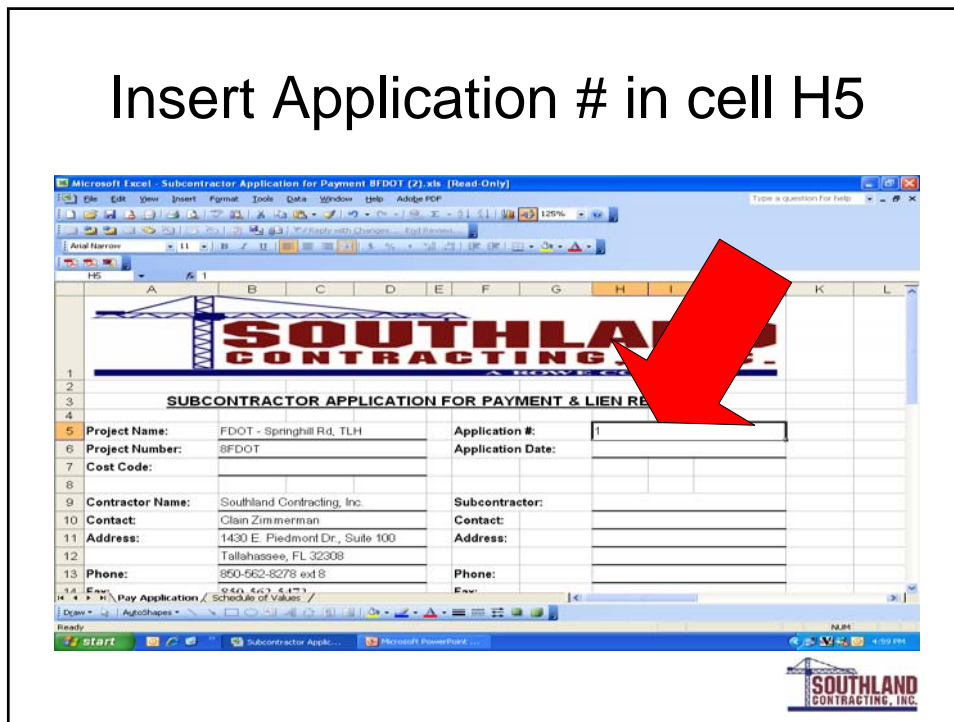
Insert Application # in cell H5

Microsoft Excel - Subcontractor Application for Payment 8FDOT (2).xls [Read-Only]

File Edit View Insert Format Tools Data Window Help Adobe PDF

Type a question for help

125%

Reply with Changes... End Review...

Arial Narrow 11

H5 1

| | A | B | C | D | E | F | G | H | I | J | K | L |
|---|---|---|---|---|---|---|---|---|---|---|---|---|
| 1 | SOUTHLAND CONTRACTING, INC. A ROWE CO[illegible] | | | | | | | | | | | |
| 2 | | | | | | | | | | | | |
| 3 | SUBCONTRACTOR APPLICATION FOR PAYMENT & LIEN RE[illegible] | | | | | | | | | | | |
| 4 | | | | | | | | | | | | |
| 5 | Project Name: | FDOT - Springhill Rd, TLH | | | | Application #: | | 1 | | | | |
| 6 | Project Number: | 8FDOT | | | | Application Date: | | | | | | |
| 7 | Cost Code: | | | | | | | | | | | |
| 8 | | | | | | | | | | | | |
| 9 | Contractor Name: | Southland Contracting, Inc. | | | | Subcontractor: | | | | | | |
| 10 | Contact: | Clain Zimmerman | | | | Contact: | | | | | | |
| 11 | Address: | 1430 E. Piedmont Dr., Suite 100 | | | | Address: | | | | | | |
| 12 | | Tallahassee, FL 32308 | | | | | | | | | | |
| 13 | Phone: | 850-562-8278 ext 8 | | | | Phone: | | | | | | |
| 14 | Fax: | 850-562-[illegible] | | | | Fax: | | | | | | |

Pay Application / Schedule of Values /

Draw AutoShapes

Ready NUM

start Subcontractor Applic... Microsoft PowerPoint ... 4:59 PM

SOUTHLAND CONTRACTING, INC.